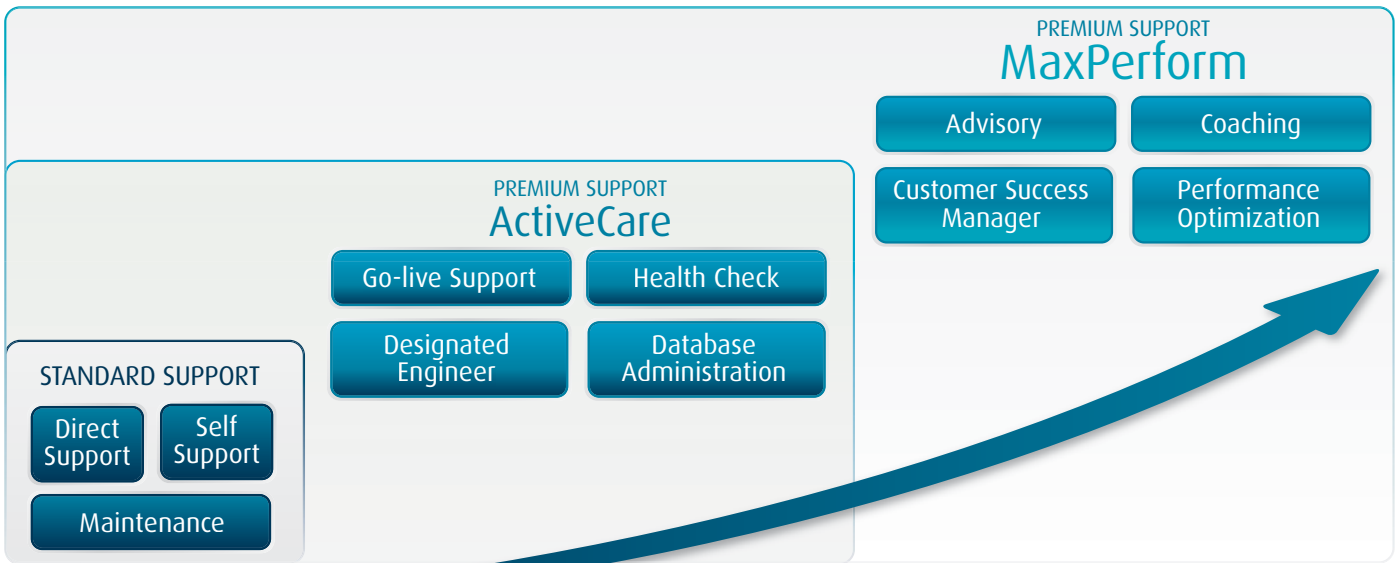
PREMIUM SUPPORT
MaxPerform

Advisory

Coaching

Customer Success Manager

Performance Optimization

PREMIUM SUPPORT
ActiveCare

Go-live Support

Health Check

Designated Engineer

Database Administration

STANDARD SUPPORT

Direct Support

Self Support

Maintenance